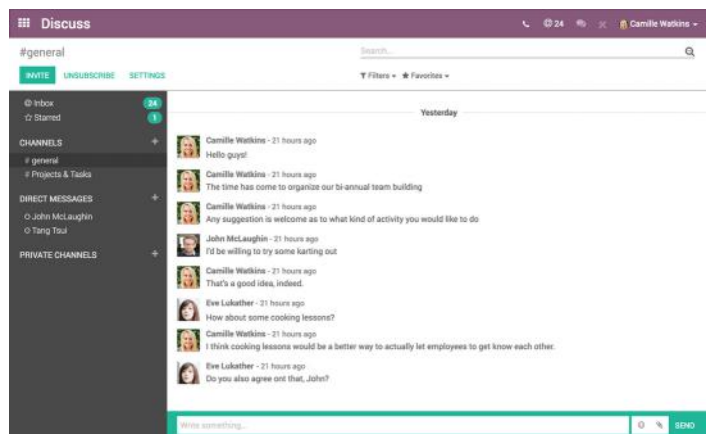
Discuss

24 Camille Watkins

#general

Search...

INVITE UNSUBSCRIBE SETTINGS

Filters Favorites

Inbox 24
Starred 1

CHANNELS
# general
# Projects & Tasks

DIRECT MESSAGES
John McLaughin
Tang Tsui

PRIVATE CHANNELS

Yesterday

Camille Watkins - 21 hours ago
Hello guys!

Camille Watkins - 21 hours ago
The time has come to organize our bi-annual team building

Camille Watkins - 21 hours ago
Any suggestion is welcome as to what kind of activity you would like to do

John McLaughin - 21 hours ago
I'd be willing to try some karting out

Camille Watkins - 21 hours ago
That's a good idea, indeed.

Eve Lukather - 21 hours ago
How about some cooking lessons?

Camille Watkins - 21 hours ago
I think cooking lessons would be a better way to actually let employees to get know each other.

Eve Lukather - 21 hours ago
Do you also agree onl that, John?

Write something...

SEND